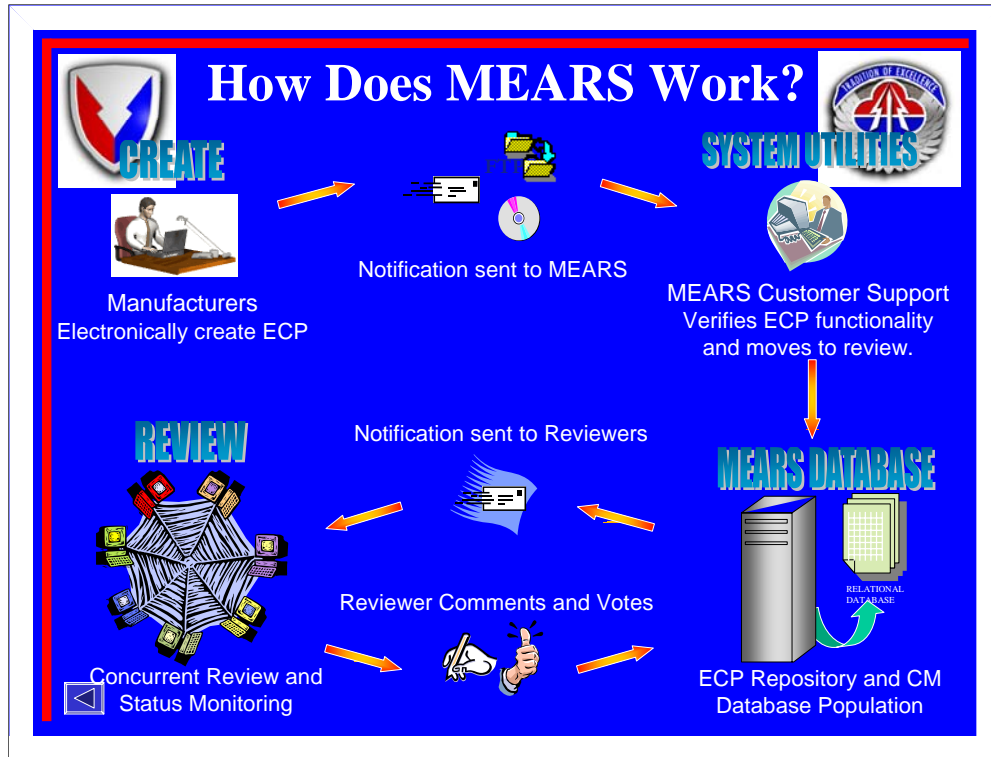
How Does MEARS Work?

TRADITION OF EXCELLENCE

CREATE

Manufacturers Electronically create ECP

FTP

Notification sent to MEARS

SYSTEM UTILITIES

MEARS Customer Support Verifies ECP functionality and moves to review.

REVIEW

Notification sent to Reviewers

MEARS DATABASE

RELATIONAL DATABASE

Reviewer Comments and Votes

Concurrent Review and Status Monitoring

ECP Repository and CM Database Population